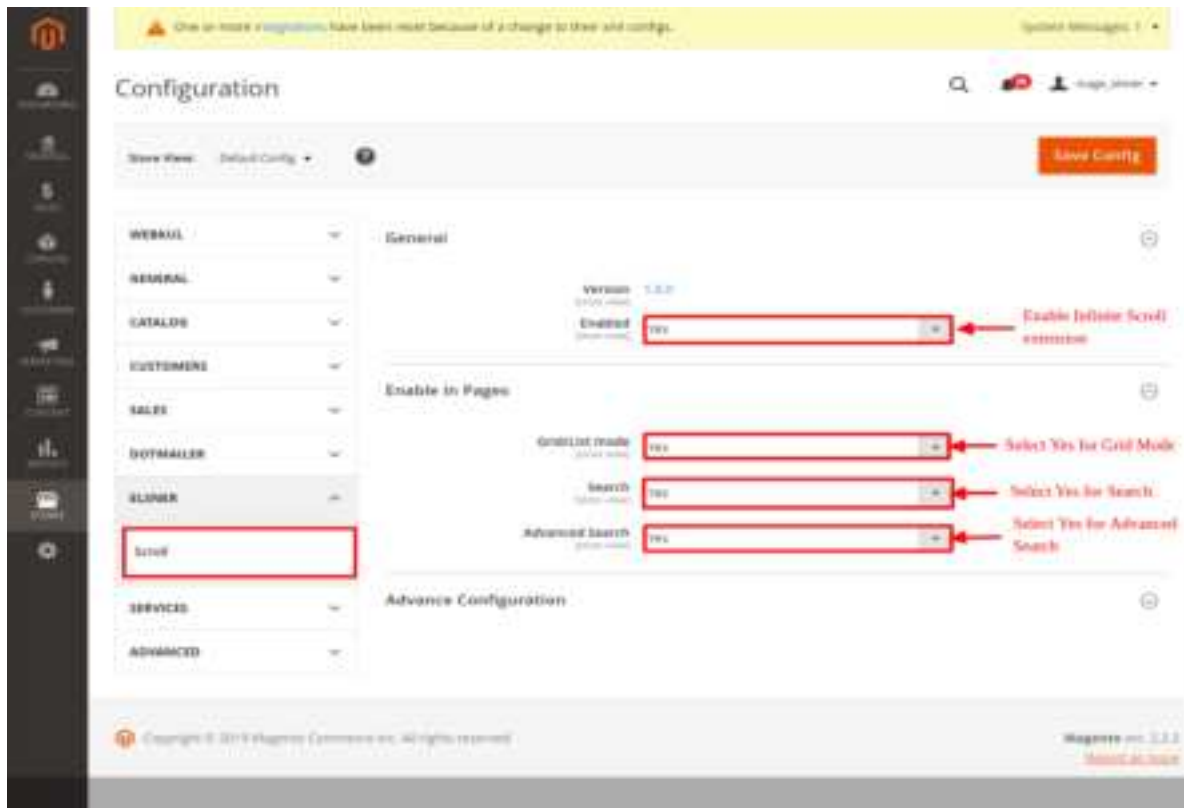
One or more integrations have been reset because of a change to their xml configs.

System Messages: 1

Configuration

Store View: Default Config

Save Config

WEBKUL

GENERAL

CATALOG

CUSTOMERS

SALES

DOTMAILER

ELUNER

Scroll

SERVICES

ADVANCED

General

Version 1.0.0

Enabled Yes

Enable Infinite Scroll extension

Enable in Pages

Grid/List mode Yes

Select Yes for Grid Mode

Search Yes

Select Yes for Search

Advanced Search Yes

Select Yes for Advanced Search

Advance Configuration

Copyright © 2019 Magento Commerce Inc. All rights reserved.

Magento ver. 2.3.2

Report an Issue